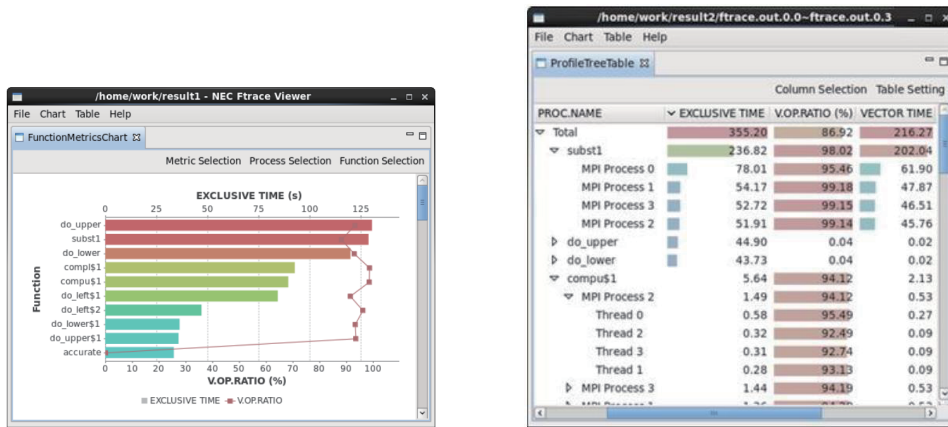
/home/work/result1 - NEC Ftrace Viewer

File Chart Table Help

FunctionMetricsChart

Metric Selection Process Selection Function Selection

EXCLUSIVE TIME (s)

0 25 50 75 100 125

do_upper
subst1
do_lower
compl$1
compu$1
do_left$1
do_left$2
do_lower$1
do_upper$1
accurate

Function

0 10 20 30 40 50 60 70 80 90 100

V.OP.RATIO (%)

EXCLUSIVE TIME V.OP.RATIO

/home/work/result2/ftrace.out.0.0~ftrace.out.0.3

File Chart Table Help

ProfileTreeTable

Column Selection Table Setting

| PROC.NAME | EXCLUSIVE TIME | V.OP.RATIO (%) | VECTOR TIME |
|---|---|---|---|
| Total | 355.20 | 86.92 | 216.27 |
| subst1 | 236.82 | 98.02 | 202.04 |
| MPI Process 0 | 78.01 | 95.46 | 61.90 |
| MPI Process 1 | 54.17 | 99.18 | 47.87 |
| MPI Process 3 | 52.72 | 99.15 | 46.51 |
| MPI Process 2 | 51.91 | 99.14 | 45.76 |
| do_upper | 44.90 | 0.04 | 0.02 |
| do_lower | 43.73 | 0.04 | 0.02 |
| compu$1 | 5.64 | 94.12 | 2.13 |
| MPI Process 2 | 1.49 | 94.12 | 0.53 |
| Thread 0 | 0.58 | 95.49 | 0.27 |
| Thread 2 | 0.32 | 92.49 | 0.09 |
| Thread 3 | 0.31 | 92.74 | 0.09 |
| Thread 1 | 0.28 | 93.13 | 0.09 |
| MPI Process 3 | 1.44 | 94.19 | 0.53 |